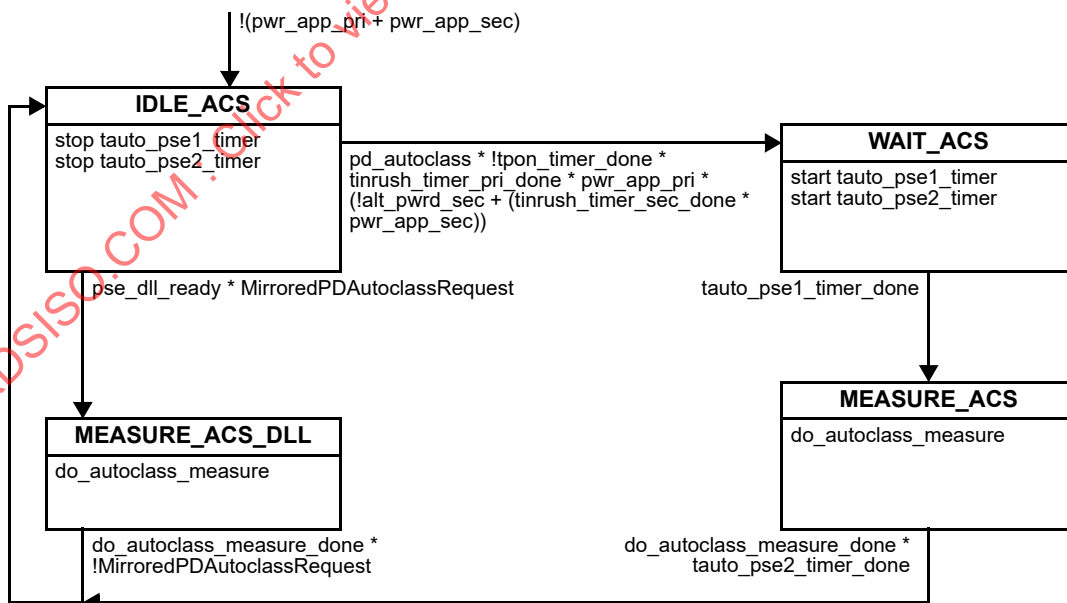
!(pwr_app_pri + pwr_app_sec)

IDLE_ACS

stop tauto_pse1_timer
stop tauto_pse2_timer

pd_autoclass * !tpon_timer_done * tinrush_timer_pri_done * pwr_app_pri * (!alt_pwrd_sec + (tinrush_timer_sec_done * pwr_app_sec))

WAIT_ACS

start tauto_pse1_timer
start tauto_pse2_timer

pse_dll_ready * MirroredPDAutoclassRequest

tauto_pse1_timer_done

MEASURE_ACS

do_autoclass_measure

MEASURE_ACS_DLL

do_autoclass_measure

do_autoclass_measure_done * !MirroredPDAutoclassRequest

do_autoclass_measure_done * tauto_pse2_timer_done

DSISO.COM : Click to vie